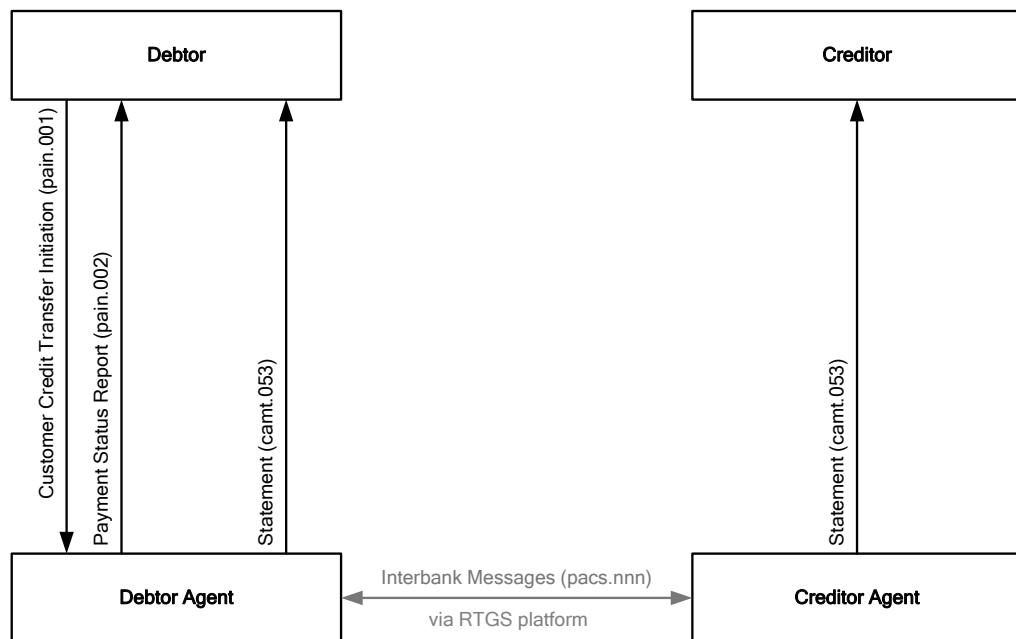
Debtor

Creditor

Customer Credit Transfer Initiation (pain.001)

Payment Status Report (pain.002)

Statement (camt.053)

Statement (camt.053)

Debtor Agent

Interbank Messages (pacs.nnn)

via RTGS platform

Creditor Agent